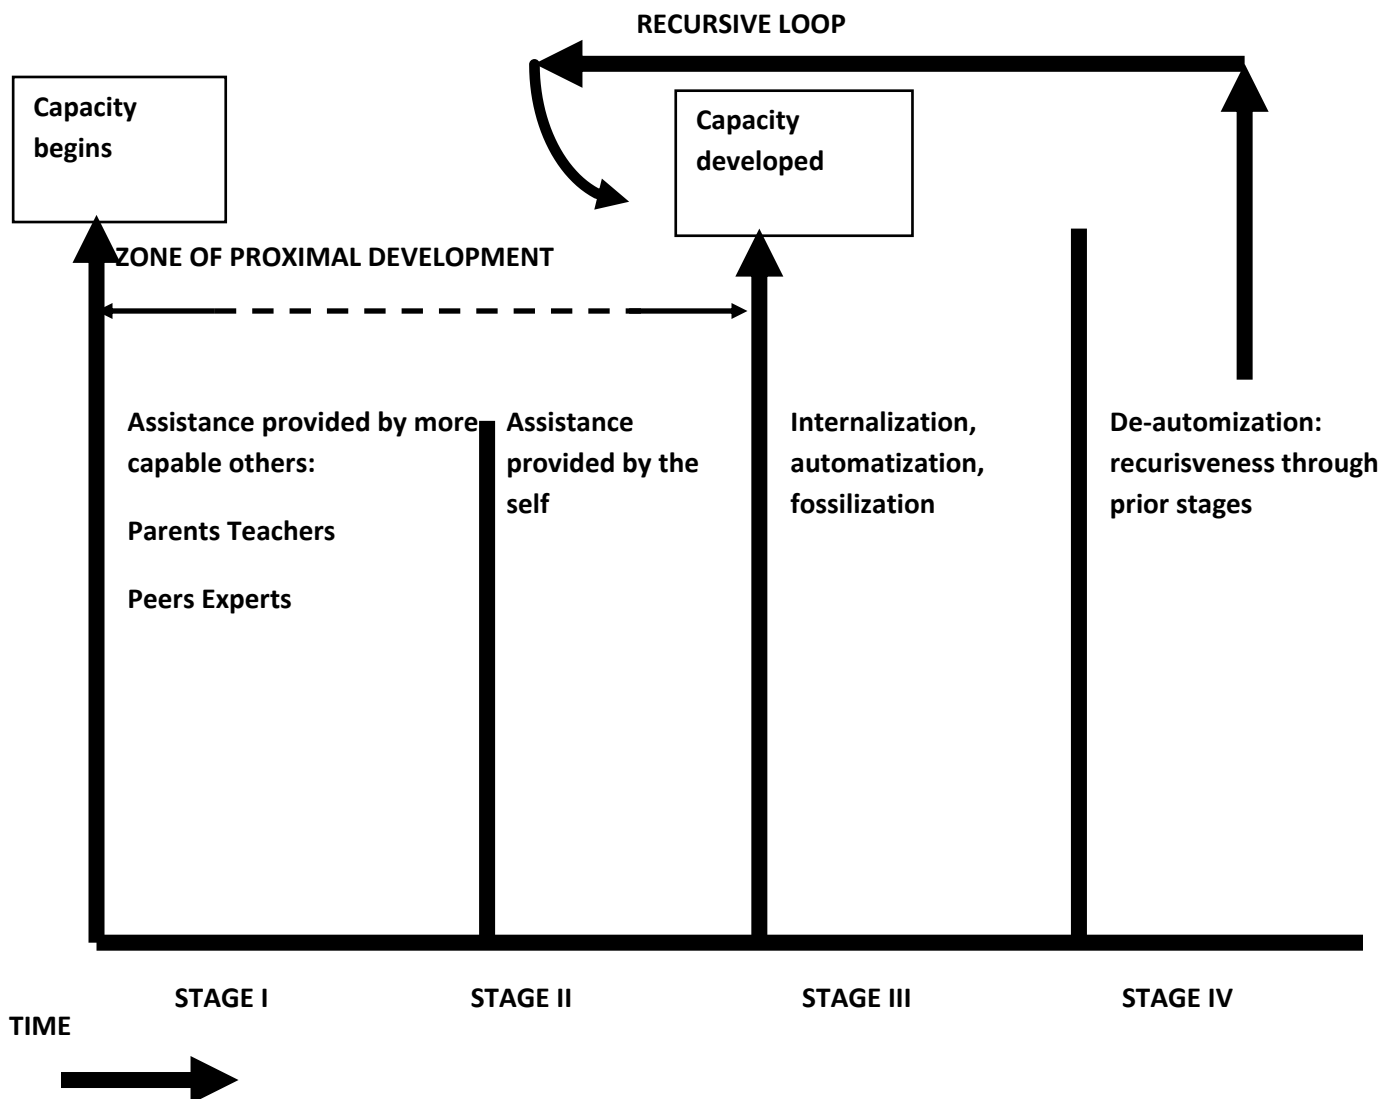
RECURSIVE LOOP

Capacity begins

Capacity developed

ZONE OF PROXIMAL DEVELOPMENT

Assistance provided by more capable others:

Parents Teachers

Peers Experts

Assistance provided by the self

Internalization, automatization, fossilization

De-automization: recurisveness through prior stages

STAGE I

STAGE II

STAGE III

STAGE IV

TIME